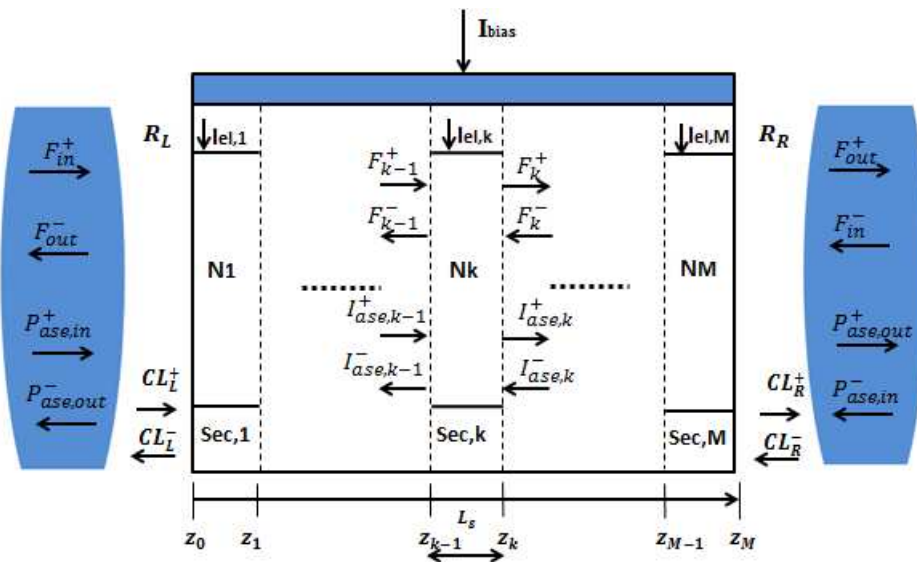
$\mathbf{I_{bias}}$

$F_{in}^{+}$

$F_{out}^{-}$

$P_{ase,in}^{+}$

$P_{ase,out}^{-}$

$R_L$

$I_{el,1}$

N1

$CL_L^{+}$

$CL_L^{-}$

Sec,1

$F_{k-1}^{+}$

$F_{k-1}^{-}$

$I_{ase,k-1}^{+}$

$I_{ase,k-1}^{-}$

$I_{el,k}$

Nk

Sec,k

$F_k^{+}$

$F_k^{-}$

$I_{ase,k}^{+}$

$I_{ase,k}^{-}$

$I_{el,M}$

NM

Sec,M

$R_R$

$F_{out}^{+}$

$F_{in}^{-}$

$P_{ase,out}^{+}$

$P_{ase,in}^{-}$

$CL_R^{+}$

$CL_R^{-}$

$L_s$

$z_0$ $z_1$ $z_{k-1}$ $z_k$ $z_{M-1}$ $z_M$